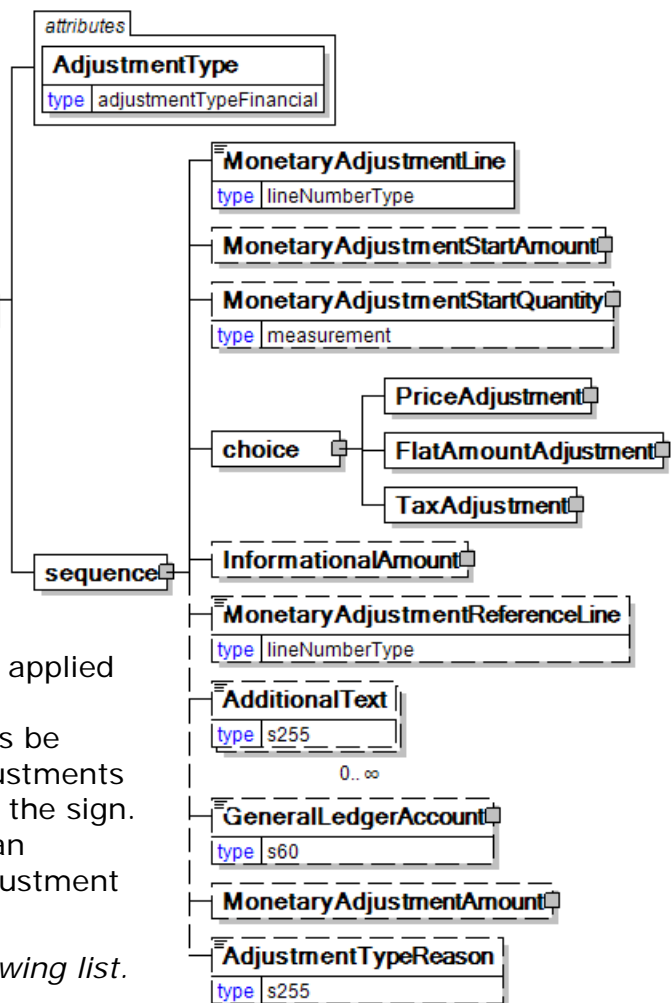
attributes
AdjustmentType
type adjustmentTypeFinancial

MonetaryAdjustmentLine
type lineNumberType

MonetaryAdjustmentStartAmount

MonetaryAdjustmentStartQuantity
type measurement

choice

PriceAdjustment

FlatAmountAdjustment

TaxAdjustment

sequence

InformationalAmount

MonetaryAdjustmentReferenceLine
type lineNumberType

applied

s be
ustments
the sign.
an
ustment

wing list.

AdditionalText
type s255
0..∞

GeneralLedgerAccount
type s60

MonetaryAdjustmentAmount

AdjustmentTypeReason
type s255